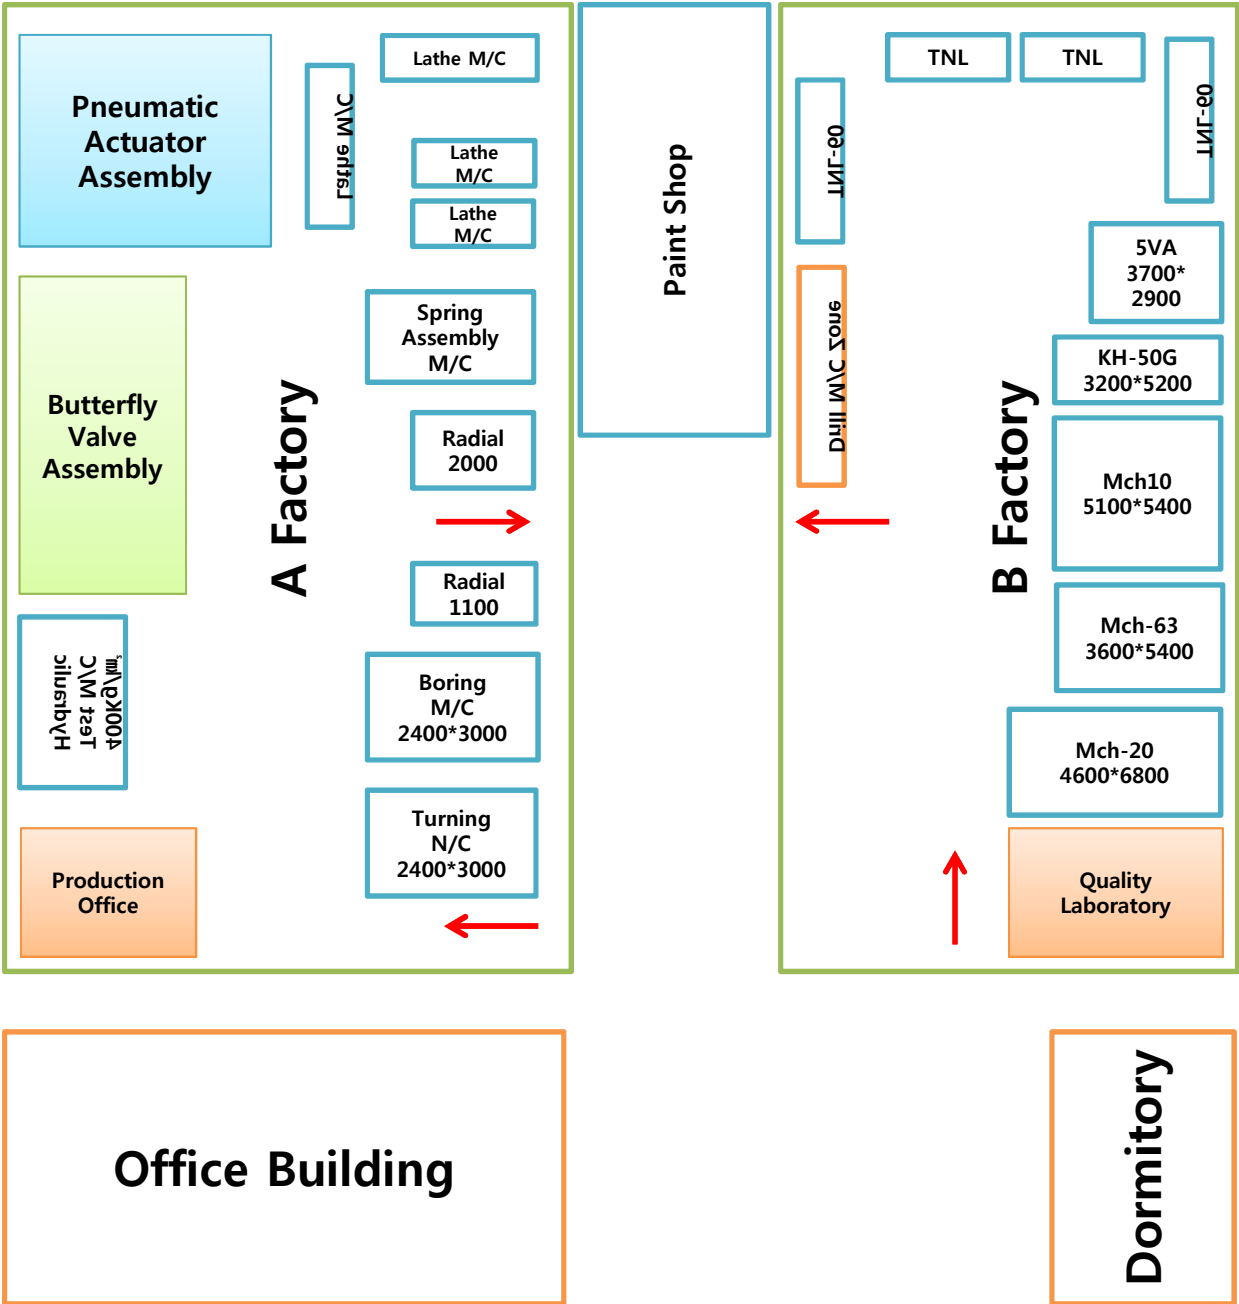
Pneumatic Actuator Assembly

Lathe M/C

Lathe M/C

Lathe M/C

Lathe M/C

Spring Assembly M/C

Radial 2000

Radial 1100

Boring M/C 2400*3000

Turning N/C 2400*3000

Butterfly Valve Assembly

Hydraulic Test M/C 400kg/㎠

Production Office

A Factory

Paint Shop

TNL

TNL

TNL-90

TNL-90

Drill M/C Zone

5VA 3700* 2900

KH-50G 3200*5200

Mch10 5100*5400

Mch-63 3600*5400

Mch-20 4600*6800

Quality Laboratory

B Factory

Office Building

Dormitory